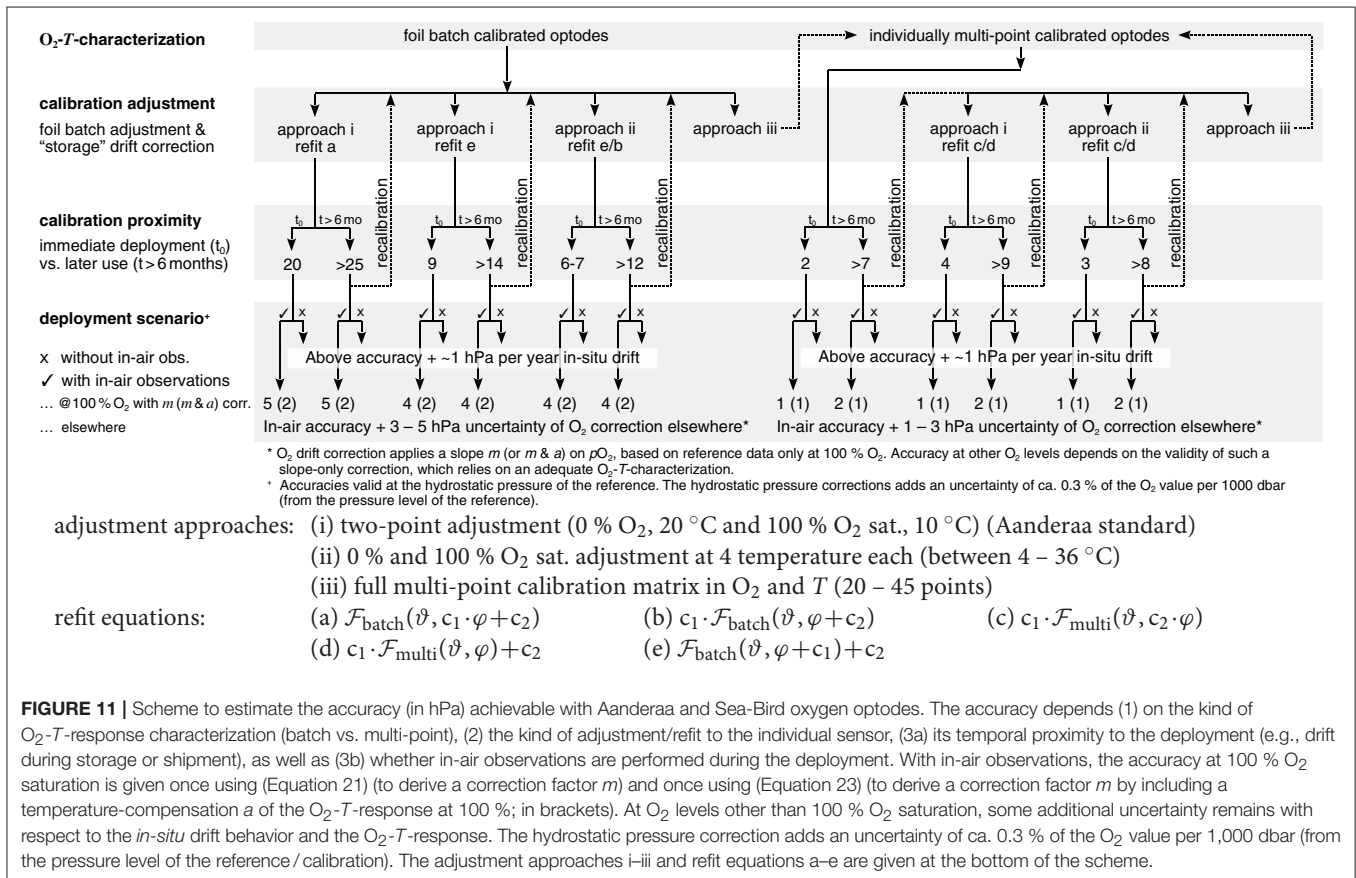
$O_2$-$T$-characterization

foil batch calibrated optodes

individually multi-point calibrated optodes

calibration adjustment
foil batch adjustment & "storage" drift correction

approach i refit a
approach i refit e
approach ii refit e/b
approach iii
approach i refit c/d
approach ii refit c/d
approach iii

recalibration
recalibration
recalibration
recalibration
recalibration
recalibration

calibration proximity
immediate deployment ($t_0$) vs. later use (t > 6 months)

$t_0$ t > 6 mo
$t_0$ t > 6 mo
$t_0$ t > 6 mo
$t_0$ t > 6 mo
$t_0$ t > 6 mo
$t_0$ t > 6 mo

20 >25 9 >14 6-7 >12 2 >7 4 >9 3 >8

deployment scenario⁺
x without in-air obs.
✓ with in-air observations
... @100 % $O_2$ with $m$ ($m$ & $a$) corr.
... elsewhere

✓ x ✓ x ✓ x ✓ x ✓ x ✓ x ✓ x ✓ x ✓ x ✓ x ✓ x ✓ x

Above accuracy + ~1 hPa per year in-situ drift
Above accuracy + ~1 hPa per year in-situ drift

5 (2) 5 (2) 4 (2) 4 (2) 4 (2) 4 (2)
1 (1) 2 (1) 1 (1) 2 (1) 1 (1) 2 (1)

In-air accuracy + 3 – 5 hPa uncertainty of $O_2$ correction elsewhere*
In-air accuracy + 1 – 3 hPa uncertainty of $O_2$ correction elsewhere*

* $O_2$ drift correction applies a slope $m$ (or $m$ & $a$) on $pO_2$, based on reference data only at 100 % $O_2$. Accuracy at other $O_2$ levels depends on the validity of such a slope-only correction, which relies on an adequate $O_2$-$T$-characterization.
⁺ Accuracies valid at the hydrostatic pressure of the reference. The hydrostatic pressure corrections adds an uncertainty of ca. 0.3 % of the $O_2$ value per 1000 dbar (from the pressure level of the reference).

adjustment approaches: (i) two-point adjustment (0 % $O_2$, 20 °C and 100 % $O_2$ sat., 10 °C) (Aanderaa standard)
(ii) 0 % and 100 % $O_2$ sat. adjustment at 4 temperature each (between 4 – 36 °C)
(iii) full multi-point calibration matrix in $O_2$ and $T$ (20 – 45 points)

refit equations: (a) $\mathcal{F}_{\text{batch}}(\vartheta, c_1 \cdot \varphi + c_2)$ (b) $c_1 \cdot \mathcal{F}_{\text{batch}}(\vartheta, \varphi + c_2)$ (c) $c_1 \cdot \mathcal{F}_{\text{multi}}(\vartheta, c_2 \cdot \varphi)$
(d) $c_1 \cdot \mathcal{F}_{\text{multi}}(\vartheta, \varphi) + c_2$ (e) $\mathcal{F}_{\text{batch}}(\vartheta, \varphi + c_1) + c_2$

**FIGURE 11 |** Scheme to estimate the accuracy (in hPa) achievable with Aanderaa and Sea-Bird oxygen optodes. The accuracy depends (1) on the kind of $O_2$-$T$-response characterization (batch vs. multi-point), (2) the kind of adjustment/refit to the individual sensor, (3a) its temporal proximity to the deployment (e.g., drift during storage or shipment), as well as (3b) whether in-air observations are performed during the deployment. With in-air observations, the accuracy at 100 % $O_2$ saturation is given once using (Equation 21) (to derive a correction factor $m$) and once using (Equation 23) (to derive a correction factor $m$ by including a temperature-compensation $a$ of the $O_2$-$T$-response at 100 %; in brackets). At $O_2$ levels other than 100 % $O_2$ saturation, some additional uncertainty remains with respect to the *in-situ* drift behavior and the $O_2$-$T$-response. The hydrostatic pressure correction adds an uncertainty of ca. 0.3 % of the $O_2$ value per 1,000 dbar (from the pressure level of the reference / calibration). The adjustment approaches i–iii and refit equations a–e are given at the bottom of the scheme.